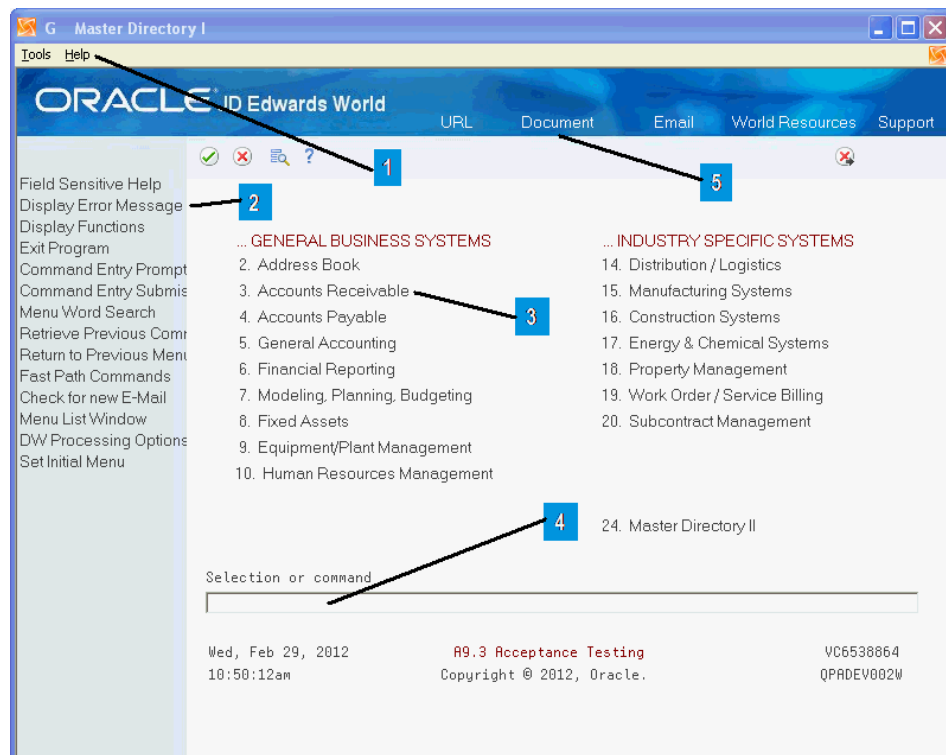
G Master Directory I

Tools Help

ORACLE JD Edwards World

URL Document Email World Resources Support

? 1 5

Field Sensitive Help
Display Error Message
Display Functions
Exit Program
Command Entry Prompt
Command Entry Submis
Menu Word Search
Retrieve Previous Comr
Return to Previous Menu
Fast Path Commands
Check for new E-Mail
Menu List Window
DW Processing Options
Set Initial Menu

2

... GENERAL BUSINESS SYSTEMS
2. Address Book
3. Accounts Receivable
4. Accounts Payable
5. General Accounting
6. Financial Reporting
7. Modeling, Planning, Budgeting
8. Fixed Assets
9. Equipment/Plant Management
10. Human Resources Management

3

... INDUSTRY SPECIFIC SYSTEMS
14. Distribution / Logistics
15. Manufacturing Systems
16. Construction Systems
17. Energy & Chemical Systems
18. Property Management
19. Work Order / Service Billing
20. Subcontract Management

4

24. Master Directory II

Selection or command

Wed, Feb 29, 2012 A9.3 Acceptance Testing VC6538864
10:50:12am Copyright © 2012, Oracle. QPADEV002W